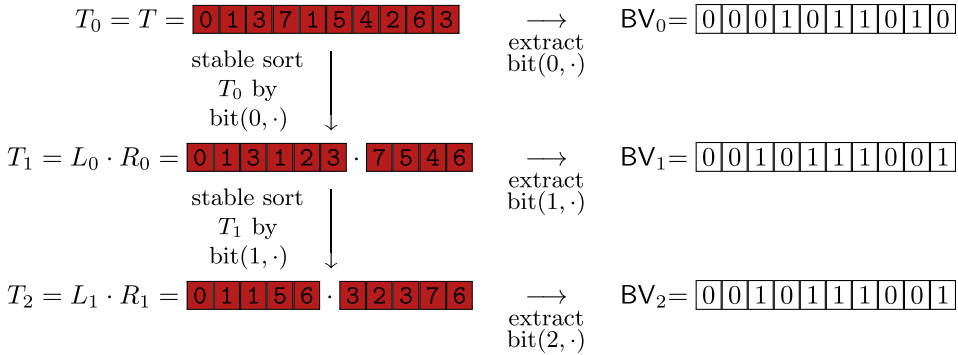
$T_0 = T =$ 0 1 3 7 1 5 4 2 6 3 $\longrightarrow$ extract bit$(0,\cdot)$ $\mathsf{BV}_0 =$ 0 0 0 1 0 1 1 0 1 0

stable sort $T_0$ by bit$(0,\cdot)$

$T_1 = L_0 \cdot R_0 =$ 0 1 3 1 2 3 $\cdot$ 7 5 4 6 $\longrightarrow$ extract bit$(1,\cdot)$ $\mathsf{BV}_1 =$ 0 0 1 0 1 1 1 0 0 1

stable sort $T_1$ by bit$(1,\cdot)$

$T_2 = L_1 \cdot R_1 =$ 0 1 1 5 6 $\cdot$ 3 2 3 7 6 $\longrightarrow$ extract bit$(2,\cdot)$ $\mathsf{BV}_2 =$ 0 0 1 0 1 1 1 0 0 1